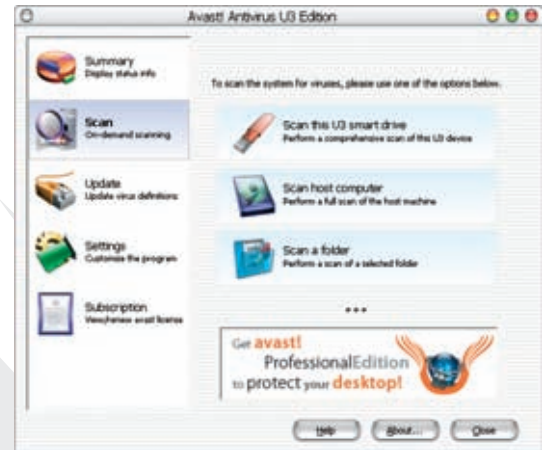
Avast! Antivirus U3 Edition

Summary
Display status info

Scan
On-demand scanning

Update
Update virus definitions

Settings
Customize the program

Subscription
View/renew avast license

To scan the system for viruses, please use one of the options below.

Scan this U3 smart drive
Perform a comprehensive scan of this U3 device

Scan host computer
Perform a full scan of the host machine

Scan a folder
Perform a scan of a selected folder

...

Get avast!
ProfessionalEdition
to protect your desktop!

Help
About...
Close